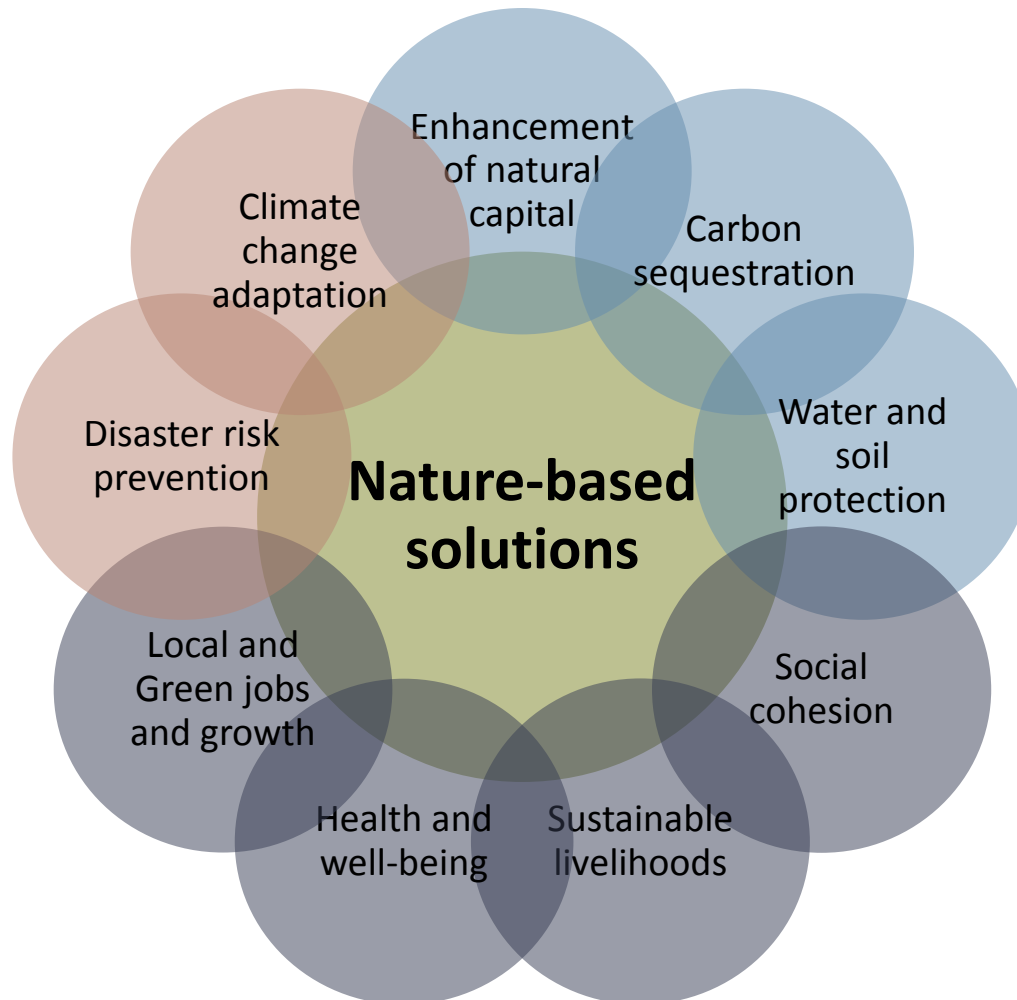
Nature-based solutions

Enhancement of natural capital

Carbon sequestration

Water and soil protection

Social cohesion

Sustainable livelihoods

Health and well-being

Local and Green jobs and growth

Disaster risk prevention

Climate change adaptation